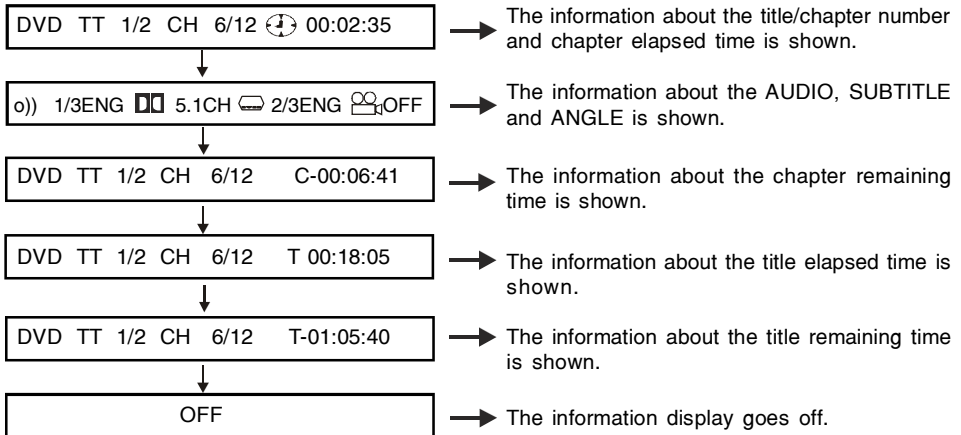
DVD TT 1/2 CH 6/12 00:02:35

The information about the title/chapter number and chapter elapsed time is shown.

o)) 1/3ENG 5.1CH 2/3ENG OFF

The information about the AUDIO, SUBTITLE and ANGLE is shown.

DVD TT 1/2 CH 6/12 C-00:06:41

The information about the chapter remaining time is shown.

DVD TT 1/2 CH 6/12 T 00:18:05

The information about the title elapsed time is shown.

DVD TT 1/2 CH 6/12 T-01:05:40

The information about the title remaining time is shown.

OFF

The information display goes off.